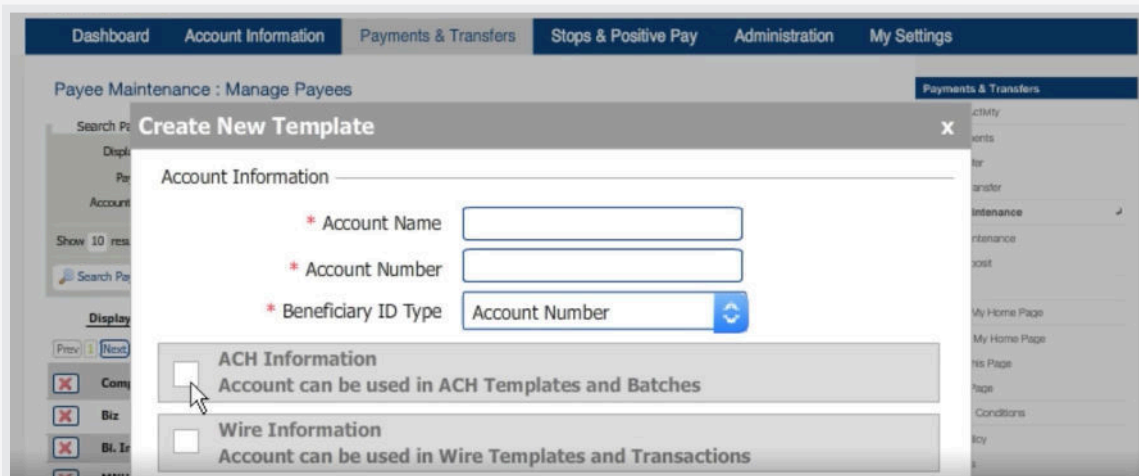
Dashboard Account Information Payments & Transfers Stops & Positive Pay Administration My Settings

Payee Maintenance : Manage Payees

Search Pa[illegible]

Displ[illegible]

Pa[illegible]

Account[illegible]

Show 10 resu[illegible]

Search Pa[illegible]

Display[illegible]

Prev 1 Next

Comp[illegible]

Biz

Bi. Ir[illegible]

Payments & Transfers

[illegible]ctivity

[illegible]ents

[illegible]fer

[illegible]ansfer

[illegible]intenance

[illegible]ntenance

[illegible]post

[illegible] My Home Page

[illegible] My Home Page

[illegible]his Page

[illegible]Page

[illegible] Conditions

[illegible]licy

Create New Template

x

Account Information

* Account Name

* Account Number

* Beneficiary ID Type Account Number

ACH Information
Account can be used in ACH Templates and Batches

Wire Information
Account can be used in Wire Templates and Transactions